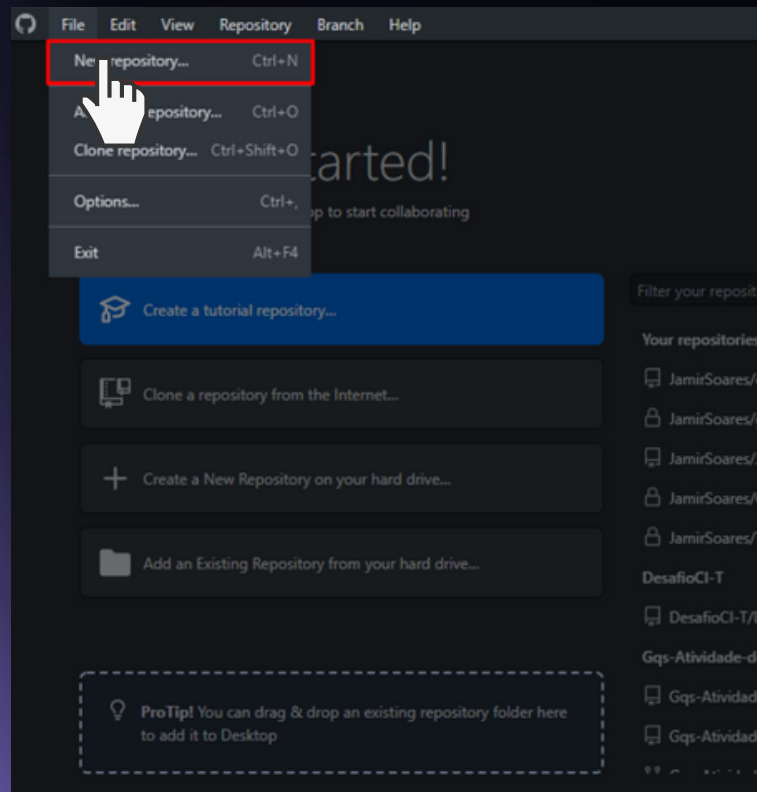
File Edit View Repository Branch Help

Ne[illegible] repository... Ctrl+N
A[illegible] epository... Ctrl+O
Clone repository... Ctrl+Shift+O
Options... Ctrl+,
Exit Alt+F4

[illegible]tarted!
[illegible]p to start collaborating

Create a tutorial repository...

Clone a repository from the Internet...

Create a New Repository on your hard drive...

Add an Existing Repository from your hard drive...

ProTip! You can drag & drop an existing repository folder here to add it to Desktop

Filter your reposit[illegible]

Your repositories
JamirSoares/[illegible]
JamirSoares/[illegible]
JamirSoares/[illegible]
JamirSoares/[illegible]
JamirSoares/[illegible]
DesafioCI-T
DesafioCI-T/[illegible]
Gqs-Atividade-d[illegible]
Gqs-Atividad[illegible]
Gqs-Atividad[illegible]